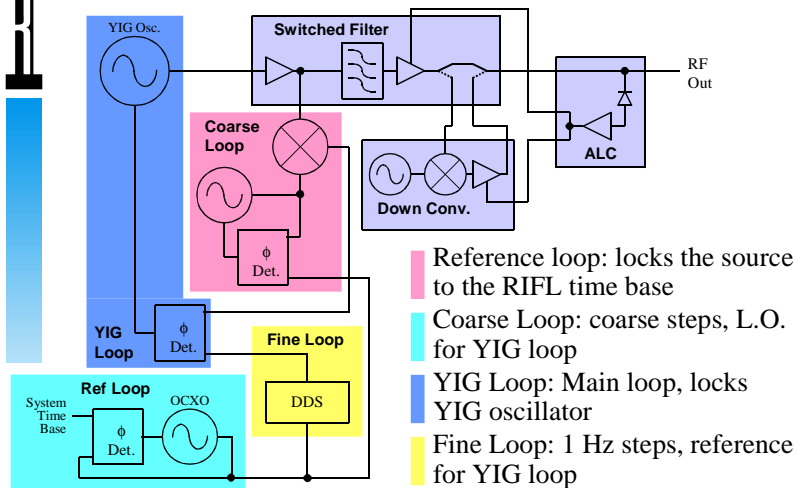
YIG Osc.

Switched Filter

RF Out

Coarse Loop

ALC

Down Conv.

$\phi$ Det.

YIG Loop

$\phi$ Det.

Fine Loop

Ref Loop

System Time Base

OCXO

$\phi$ Det.

DDS

Reference loop: locks the source to the RIFL time base

Coarse Loop: coarse steps, L.O. for YIG loop

YIG Loop: Main loop, locks YIG oscillator

Fine Loop: 1 Hz steps, reference for YIG loop